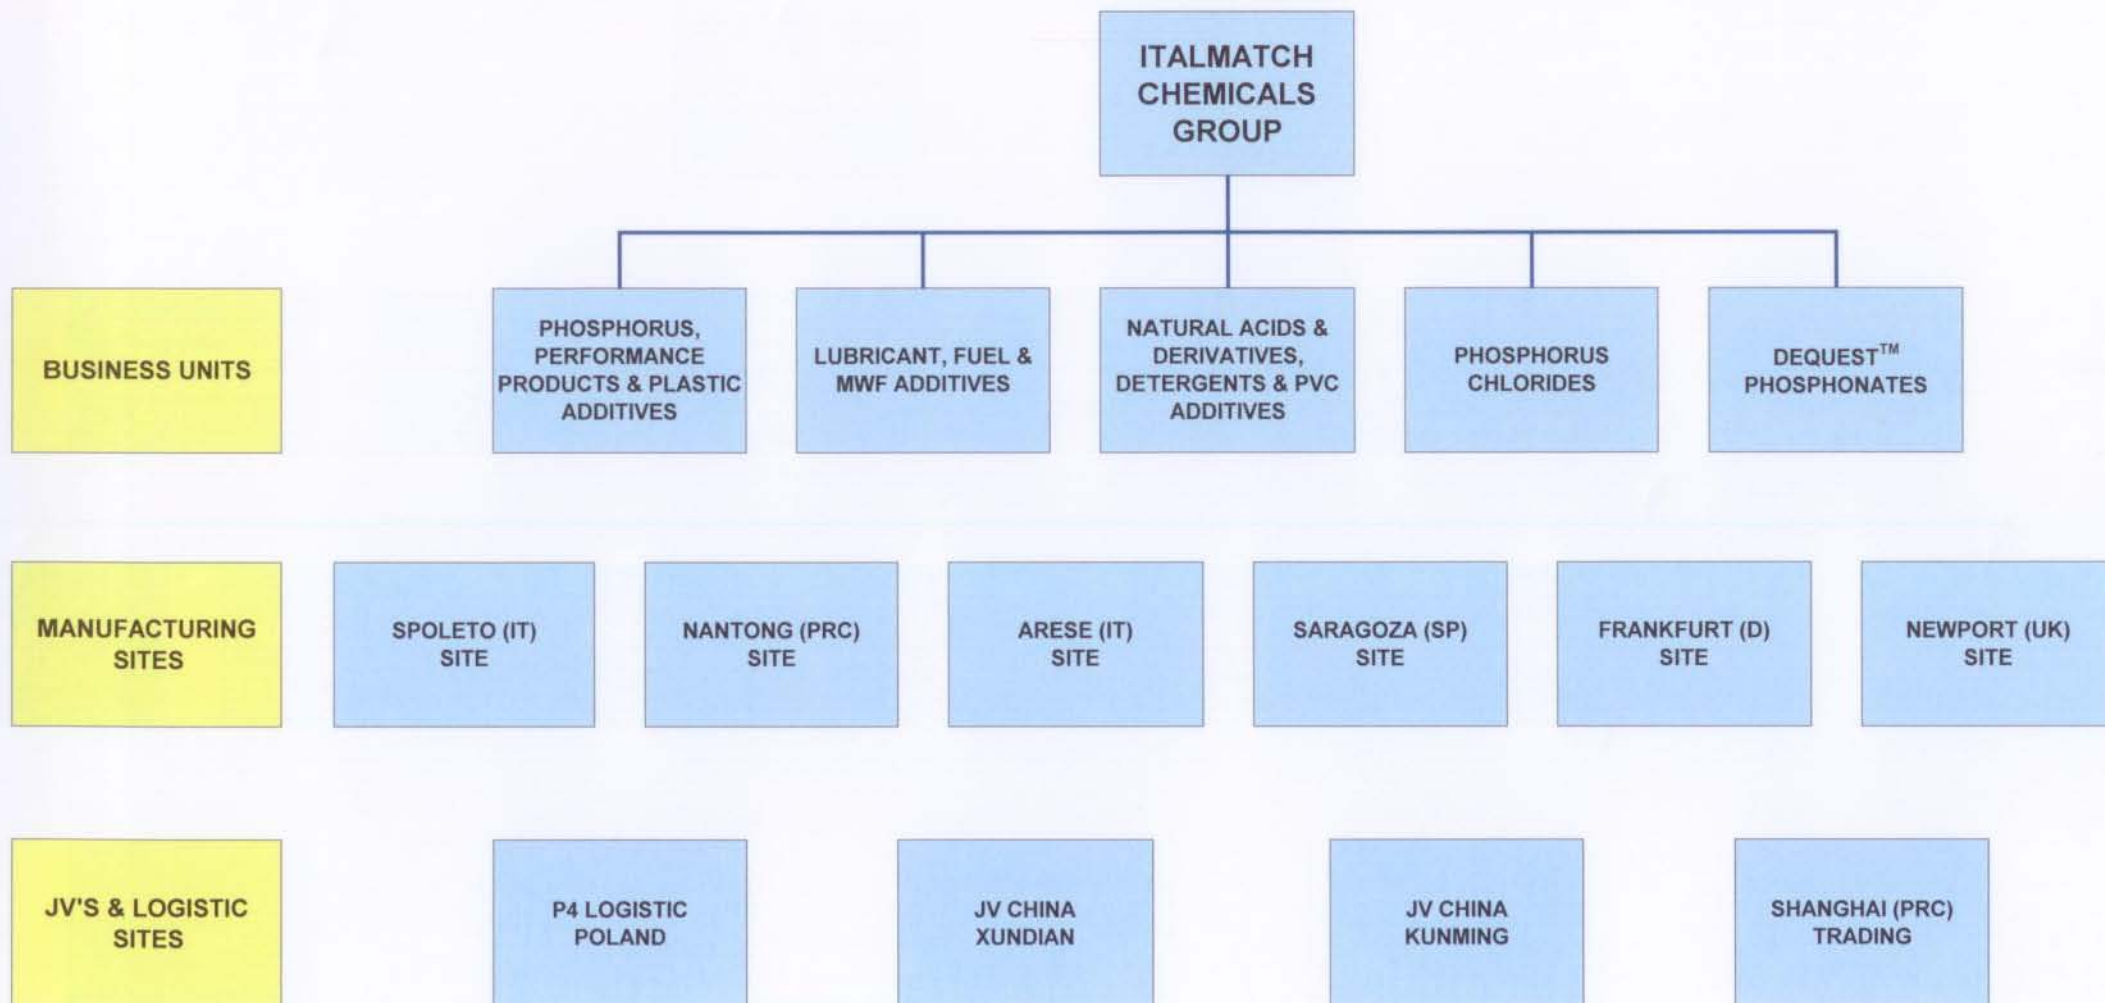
ITALMATCH CHEMICALS GROUP

BUSINESS UNITS

PHOSPHORUS, PERFORMANCE PRODUCTS & PLASTIC ADDITIVES

LUBRICANT, FUEL & MWF ADDITIVES

NATURAL ACIDS & DERIVATIVES, DETERGENTS & PVC ADDITIVES

PHOSPHORUS CHLORIDES

DEQUEST$^{TM}$ PHOSPHONATES

MANUFACTURING SITES

SPOLETO (IT) SITE

NANTONG (PRC) SITE

ARESE (IT) SITE

SARAGOZA (SP) SITE

FRANKFURT (D) SITE

NEWPORT (UK) SITE

JV'S & LOGISTIC SITES

P4 LOGISTIC POLAND

JV CHINA XUNDIAN

JV CHINA KUNMING

SHANGHAI (PRC) TRADING